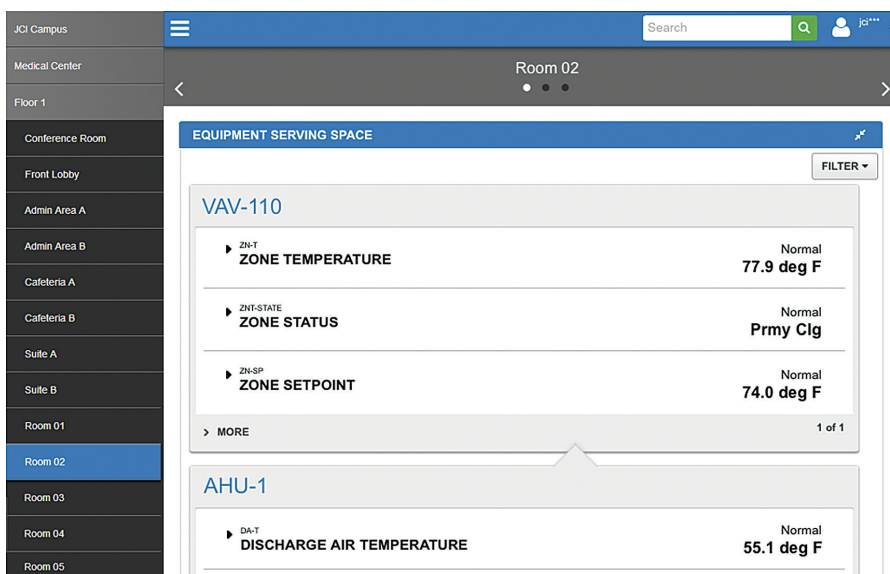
JCI Campus
Medical Center
Floor 1
Conference Room
Front Lobby
Admin Area A
Admin Area B
Cafeteria A
Cafeteria B
Suite A
Suite B
Room 01
Room 02
Room 03
Room 04
Room 05

Search
jci***

Room 02

EQUIPMENT SERVING SPACE

FILTER

VAV-110

ZN-T
ZONE TEMPERATURE
Normal
77.9 deg F

ZNT-STATE
ZONE STATUS
Normal
Prmy Clg

ZN-SP
ZONE SETPOINT
Normal
74.0 deg F

> MORE
1 of 1

AHU-1

DA-T
DISCHARGE AIR TEMPERATURE
Normal
55.1 deg F